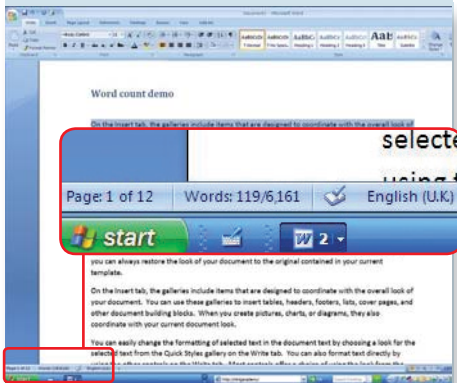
Word count demo

On the Insert tab, the galleries include items that are designed to coordinate with the overall look of

selecte

using t

Page: 1 of 12 Words: 119/6,161 English (U.K)

start

2

you can always restore the look of your document to the original contained in your current template.

On the Insert tab, the galleries include items that are designed to coordinate with the overall look of your document. You can use these galleries to insert tables, headers, footers, lists, cover pages, and other document building blocks. When you create pictures, charts, or diagrams, they also coordinate with your current document look.

You can easily change the formatting of selected text in the document text by choosing a look for the selected text from the Quick Styles gallery on the Write tab. You can also format text directly by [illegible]